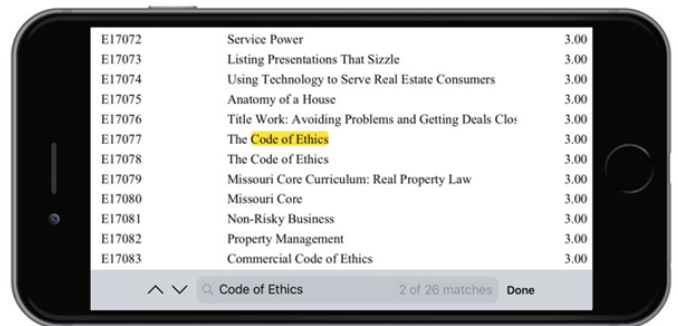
| | | |
|---|---|---|
| E17072 | Service Power | 3.00 |
| E17073 | Listing Presentations That Sizzle | 3.00 |
| E17074 | Using Technology to Serve Real Estate Consumers | 3.00 |
| E17075 | Anatomy of a House | 3.00 |
| E17076 | Title Work: Avoiding Problems and Getting Deals Clos | 3.00 |
| E17077 | The Code of Ethics | 3.00 |
| E17078 | The Code of Ethics | 3.00 |
| E17079 | Missouri Core Curriculum: Real Property Law | 3.00 |
| E17080 | Missouri Core | 3.00 |
| E17081 | Non-Risky Business | 3.00 |
| E17082 | Property Management | 3.00 |
| E17083 | Commercial Code of Ethics | 3.00 |

Code of Ethics 2 of 26 matches Done